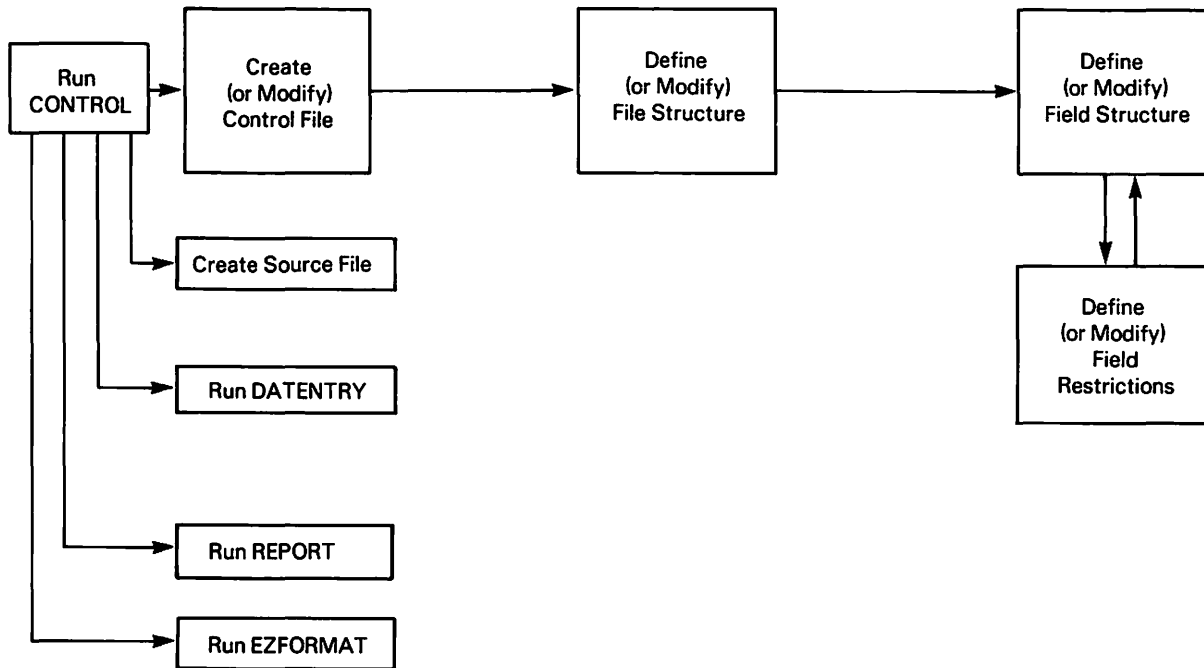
Run CONTROL

Create (or Modify) Control File

Define (or Modify) File Structure

Define (or Modify) Field Structure

Create Source File

Define (or Modify) Field Restrictions

Run DATENTRY

Run REPORT

Run EZFORMAT